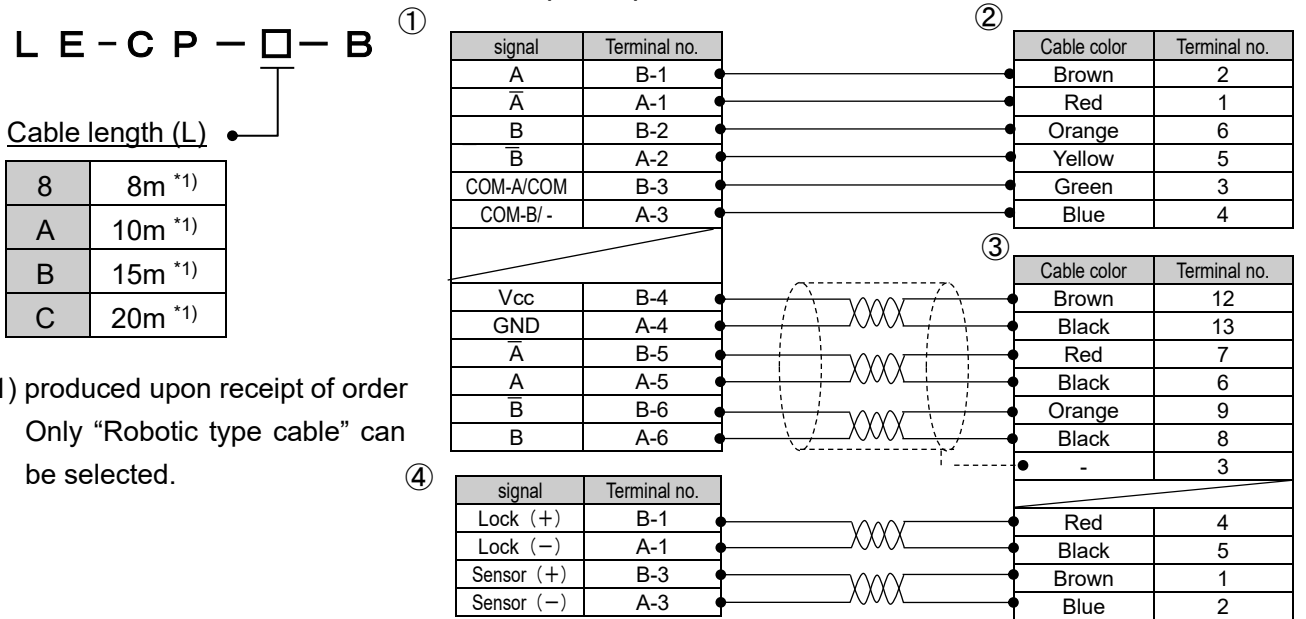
L E - C P - □ - B

Cable length (L)

| 8 | 8m $^{*1)}$ |
|---|---|
| A | 10m $^{*1)}$ |
| B | 15m $^{*1)}$ |
| C | 20m $^{*1)}$ |

1) produced upon receipt of order Only "Robotic type cable" can be selected.

①

| signal | Terminal no. |
|---|---|
| A | B-1 |
| $\overline{A}$ | A-1 |
| B | B-2 |
| $\overline{B}$ | A-2 |
| COM-A/COM | B-3 |
| COM-B/ - | A-3 |
| | |
| Vcc | B-4 |
| GND | A-4 |
| $\overline{A}$ | B-5 |
| A | A-5 |
| $\overline{B}$ | B-6 |
| B | A-6 |

②

| Cable color | Terminal no. |
|---|---|
| Brown | 2 |
| Red | 1 |
| Orange | 6 |
| Yellow | 5 |
| Green | 3 |
| Blue | 4 |

③

| Cable color | Terminal no. |
|---|---|
| Brown | 12 |
| Black | 13 |
| Red | 7 |
| Black | 6 |
| Orange | 9 |
| Black | 8 |
| - | 3 |
| | |
| Red | 4 |
| Black | 5 |
| Brown | 1 |
| Blue | 2 |

④

| signal | Terminal no. |
|---|---|
| Lock (+) | B-1 |
| Lock (−) | A-1 |
| Sensor (+) | B-3 |
| Sensor (−) | A-3 |